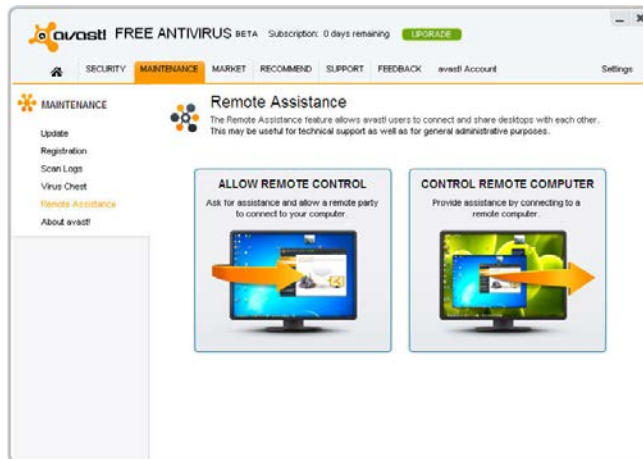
avast! FREE ANTIVIRUS BETA Subscription: 0 days remaining UPGRADE

- x

SECURITY MAINTENANCE MARKET RECOMMEND SUPPORT FEEDBACK avast! Account Settings

MAINTENANCE

Update
Registration
Scan Logs
Virus Chest
Remote Assistance
About avast!

Remote Assistance

The Remote Assistance feature allows avast! users to connect and share desktops with each other. This may be useful for technical support as well as for general administrative purposes.

ALLOW REMOTE CONTROL

Ask for assistance and allow a remote party to connect to your computer.

CONTROL REMOTE COMPUTER

Provide assistance by connecting to a remote computer.